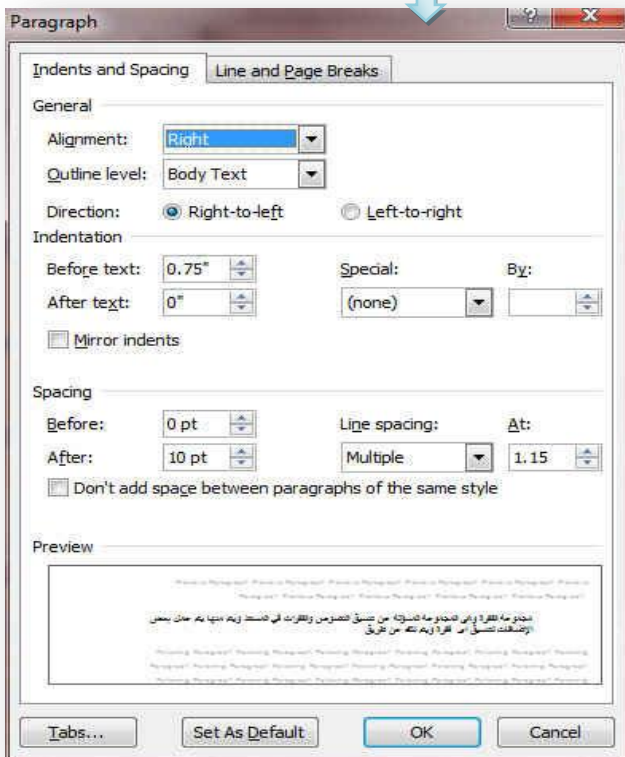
Paragraph

Indents and Spacing | Line and Page Breaks

General

Alignment: Right

Outline level: Body Text

Direction: Right-to-left Left-to-right

Indentation

Before text: 0.75"

After text: 0"

Special:

(none)

By:

Mirror indents

Spacing

Before: 0 pt

After: 10 pt

Line spacing:

Multiple

At:

1.15

Don't add space between paragraphs of the same style

Preview

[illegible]

Tabs... Set As Default OK Cancel